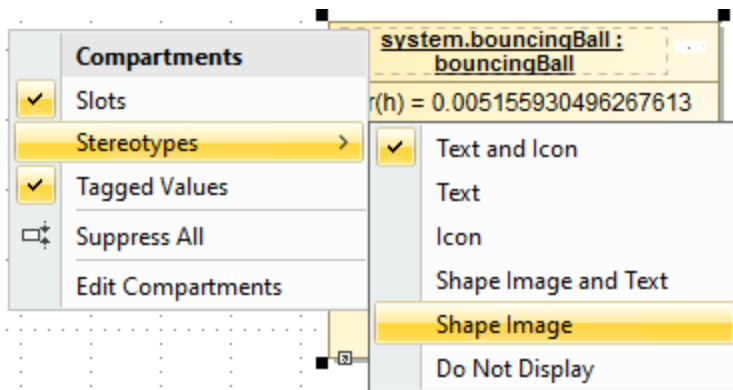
Compartments
Slots
Stereotypes
Tagged Values
Suppress All
Edit Compartments

system.bouncingBall : bouncingBall
r(h) = 0.005155930496267613

Text and Icon
Text
Icon
Shape Image and Text
Shape Image
Do Not Display